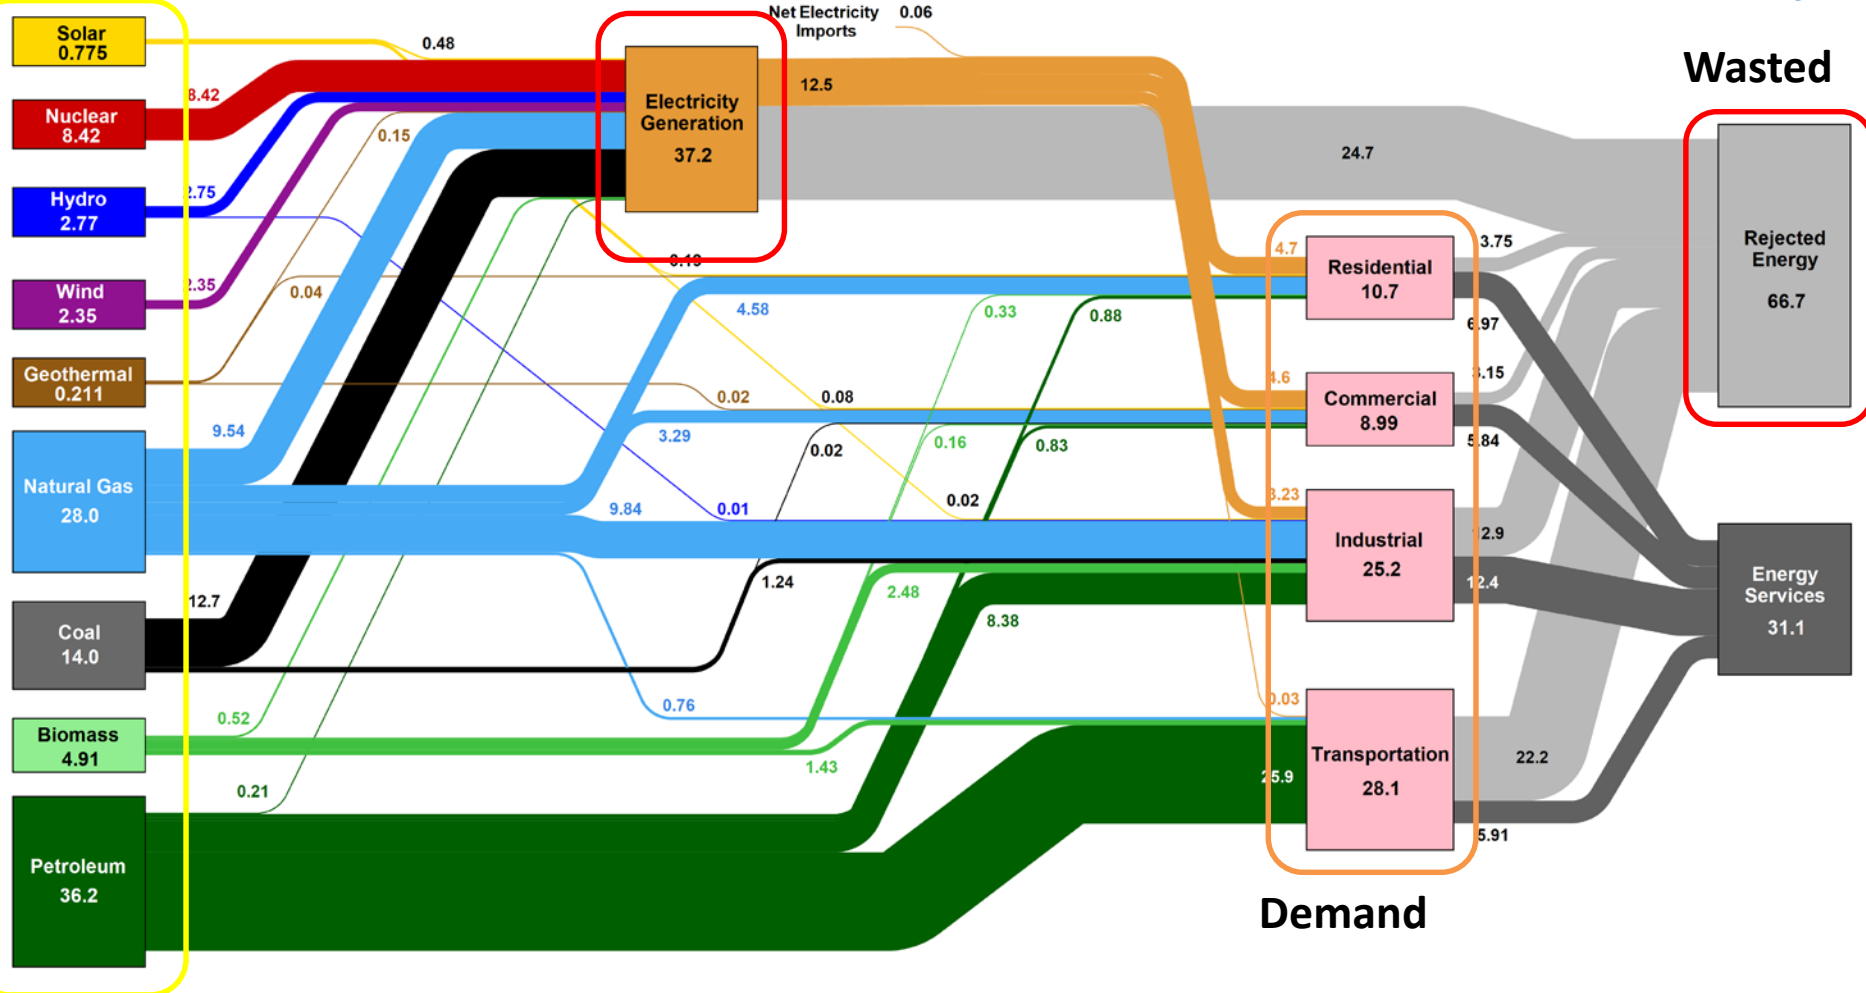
Solar 0.775

Nuclear 8.42

Hydro 2.77

Wind 2.35

Geothermal 0.211

Natural Gas 28.0

Coal 14.0

Biomass 4.91

Petroleum 36.2

0.48

8.42

2.75

2.35

0.15

0.04

9.54

12.7

0.52

0.21

Net Electricity Imports 0.06

Electricity Generation 37.2

12.5

24.7

0.19

4.58

0.33

0.88

0.02

0.08

3.29

0.02

0.16

0.83

9.84

0.01

0.02

1.24

2.48

8.38

0.76

1.43

Wasted

Rejected Energy 66.7

4.7

Residential 10.7

3.75

6.97

4.6

Commercial 8.99

3.15

5.84

3.23

Industrial 25.2

12.9

12.4

0.03

Transportation 28.1

25.9

22.2

5.91

Energy Services 31.1

Demand